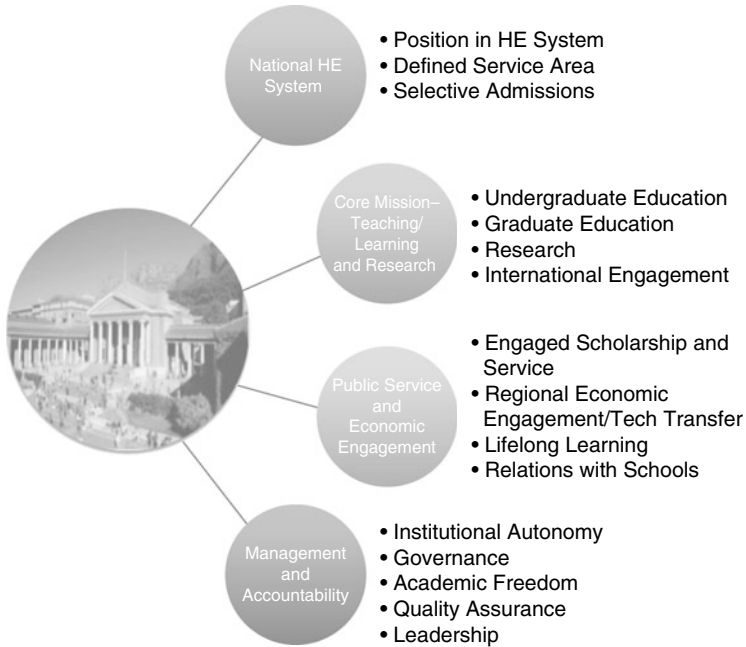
National HE System

• Position in HE System
• Defined Service Area
• Selective Admissions

Core Mission– Teaching/ Learning and Research

• Undergraduate Education
• Graduate Education
• Research
• International Engagement

Public Service and Economic Engagement

• Engaged Scholarship and Service
• Regional Economic Engagement/Tech Transfer
• Lifelong Learning
• Relations with Schools

Management and Accountability

• Institutional Autonomy
• Governance
• Academic Freedom
• Quality Assurance
• Leadership